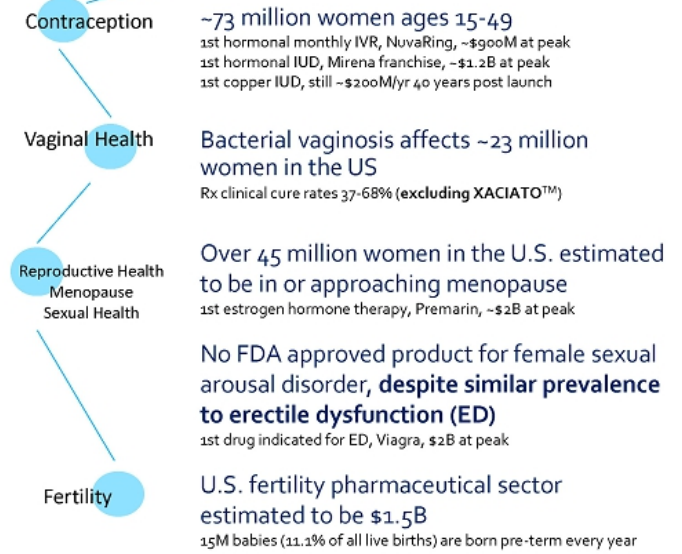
Contraception

~73 million women ages 15-49

1st hormonal monthly IVR, NuvaRing, ~$900M at peak
1st hormonal IUD, Mirena franchise, ~$1.2B at peak
1st copper IUD, still ~$200M/yr 40 years post launch

Vaginal Health

Bacterial vaginosis affects ~23 million women in the US

Rx clinical cure rates 37-68% (**excluding XACIATO™**)

Reproductive Health
Menopause
Sexual Health

Over 45 million women in the U.S. estimated to be in or approaching menopause

1st estrogen hormone therapy, Premarin, ~$2B at peak

No FDA approved product for female sexual arousal disorder, **despite similar prevalence to erectile dysfunction (ED)**

1st drug indicated for ED, Viagra, $2B at peak

Fertility

U.S. fertility pharmaceutical sector estimated to be $1.5B

15M babies (11.1% of all live births) are born pre-term every year